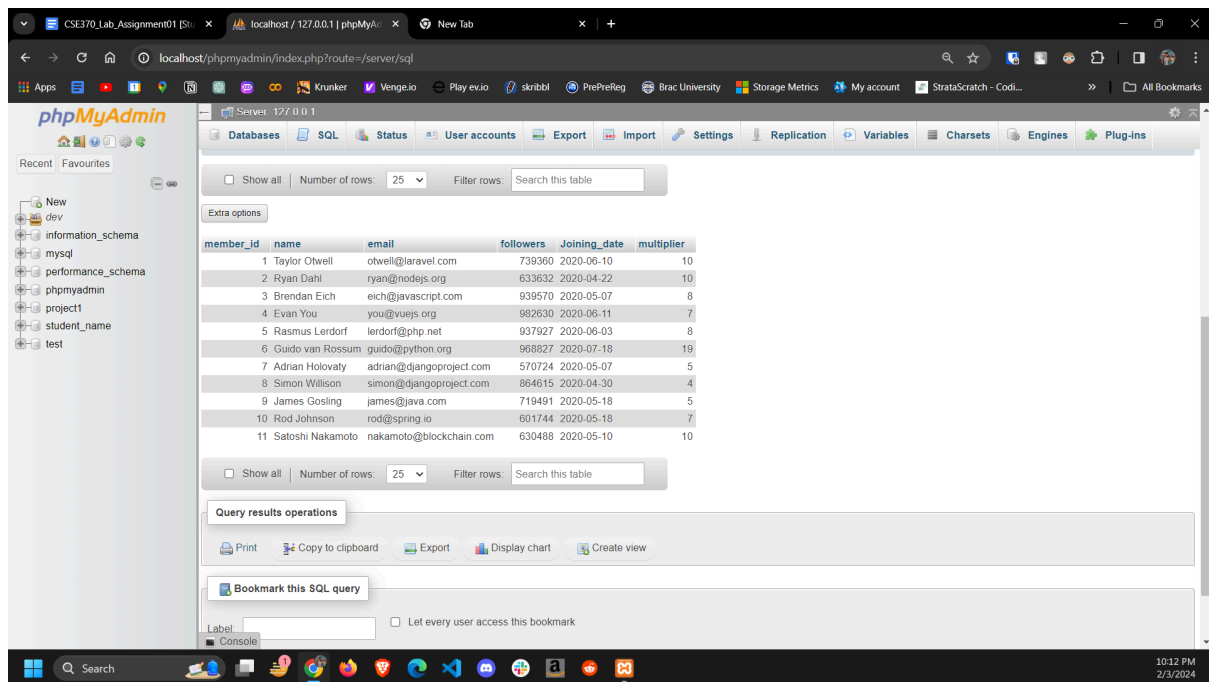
CSE370_Lab_Assignment01 [St ×
localhost / 127.0.0.1 | phpMyA ×
New Tab ×
+

localhost/phpmyadmin/index.php?route=/server/sql

Apps
Krunker
Venge.io
Play ev.io
skribbl
PrePreReg
Brac University
Storage Metrics
My account
StrataScratch - Codi...
»
All Bookmarks

phpMyAdmin
Recent Favourites
New
dev
information_schema
mysql
performance_schema
phpmyadmin
project1
student_name
test

Server: 127.0.0.1
Databases SQL Status User accounts Export Import Settings Replication Variables Charsets Engines Plug-ins

Show all | Number of rows: 25 Filter rows: Search this table

Extra options

| member_id | name | email | followers | Joining_date | multiplier |
|---|---|---|---|---|---|
| 1 | Taylor Otwell | otwell@laravel.com | 739360 | 2020-06-10 | 10 |
| 2 | Ryan Dahl | ryan@nodejs.org | 633632 | 2020-04-22 | 10 |
| 3 | Brendan Eich | eich@javascript.com | 939570 | 2020-05-07 | 8 |
| 4 | Evan You | you@vuejs.org | 982630 | 2020-06-11 | 7 |
| 5 | Rasmus Lerdorf | lerdorf@php.net | 937927 | 2020-06-03 | 8 |
| 6 | Guido van Rossum | guido@python.org | 968827 | 2020-07-18 | 19 |
| 7 | Adrian Holovaty | adrian@djangoproject.com | 570724 | 2020-05-07 | 5 |
| 8 | Simon Willison | simon@djangoproject.com | 864615 | 2020-04-30 | 4 |
| 9 | James Gosling | james@java.com | 719491 | 2020-05-18 | 5 |
| 10 | Rod Johnson | rod@spring.io | 601744 | 2020-05-18 | 7 |
| 11 | Satoshi Nakamoto | nakamoto@blockchain.com | 630488 | 2020-05-10 | 10 |

Show all | Number of rows: 25 Filter rows: Search this table

Query results operations
Print Copy to clipboard Export Display chart Create view

Bookmark this SQL query
Label: Let every user access this bookmark
Console

Search
10:12 PM
2/3/2024